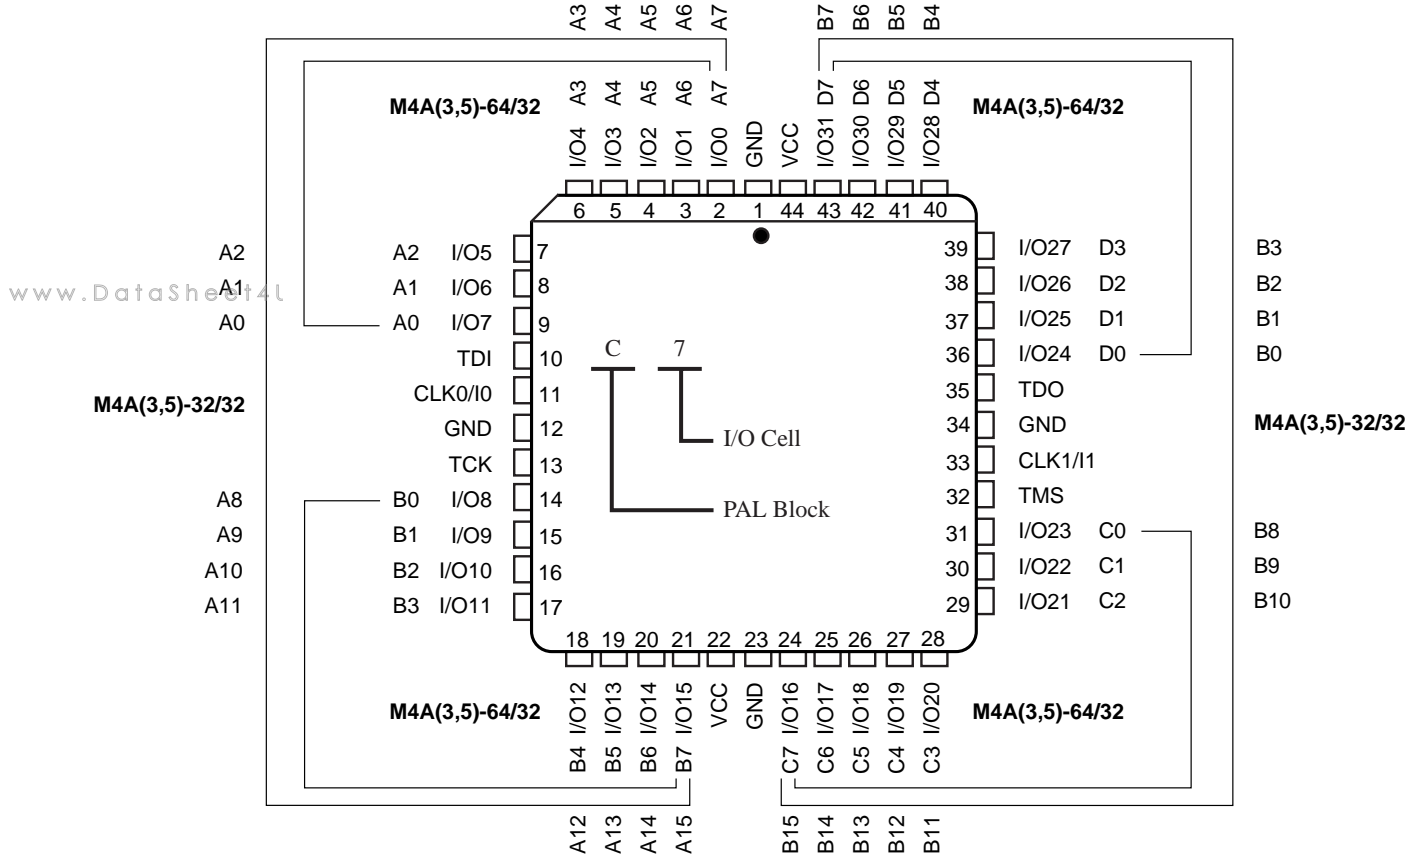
A3 A4 A5 A6 A7
B7 B6 B5 B4

A3 A4 A5 A6 A7
D7 D6 D5 D4

M4A(3,5)-64/32
M4A(3,5)-64/32

I/O4 I/O3 I/O2 I/O1 I/O0 GND VCC I/O31 I/O30 I/O29 I/O28

6 5 4 3 2 1 44 43 42 41 40

A2 A2 I/O5 7
A1 A1 I/O6 8
A0 A0 I/O7 9
TDI 10
M4A(3,5)-32/32
CLK0/I0 11
GND 12
TCK 13
A8 B0 I/O8 14
A9 B1 I/O9 15
A10 B2 I/O10 16
A11 B3 I/O11 17

39 I/O27 D3 B3
38 I/O26 D2 B2
37 I/O25 D1 B1
36 I/O24 D0 B0
35 TDO
34 GND
M4A(3,5)-32/32
33 CLK1/I1
32 TMS
31 I/O23 C0 B8
30 I/O22 C1 B9
29 I/O21 C2 B10

C 7
I/O Cell
PAL Block

www.DataSheet4U

18 19 20 21 22 23 24 25 26 27 28

I/O12 I/O13 I/O14 I/O15 VCC GND I/O16 I/O17 I/O18 I/O19 I/O20

M4A(3,5)-64/32
M4A(3,5)-64/32

B4 B5 B6 B7
C7 C6 C5 C4 C3

A12 A13 A14 A15
B15 B14 B13 B12 B11